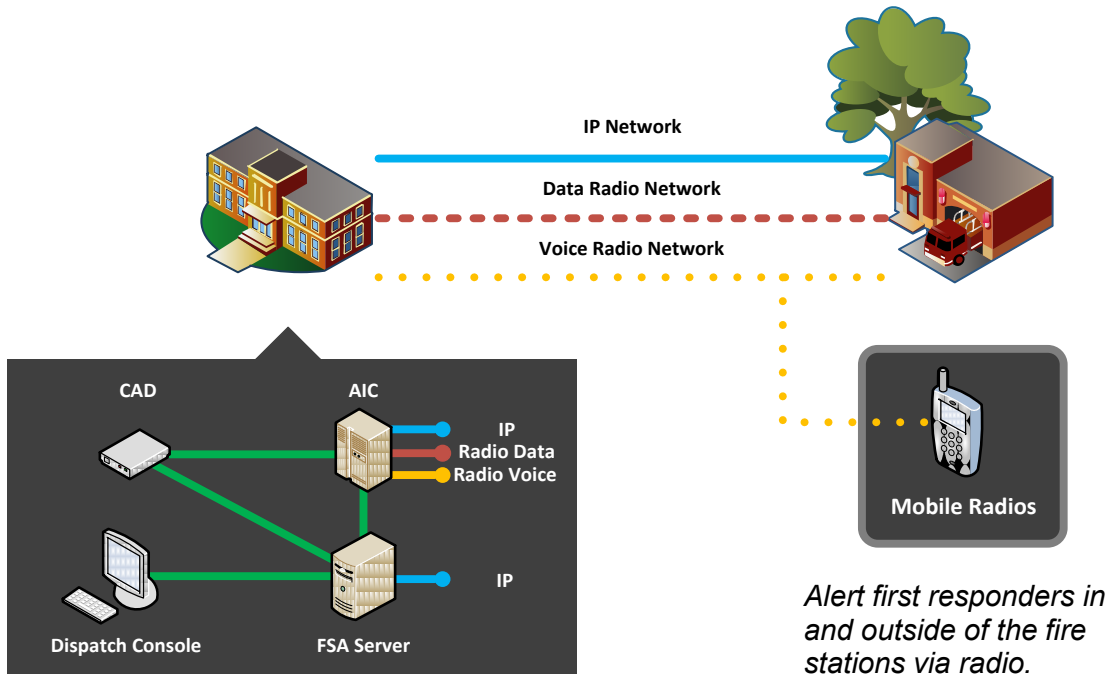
IP Network

Data Radio Network

Voice Radio Network

CAD

AIC

IP
Radio Data
Radio Voice

IP

Dispatch Console

FSA Server

Mobile Radios

Alert first responders in and outside of the fire stations via radio.